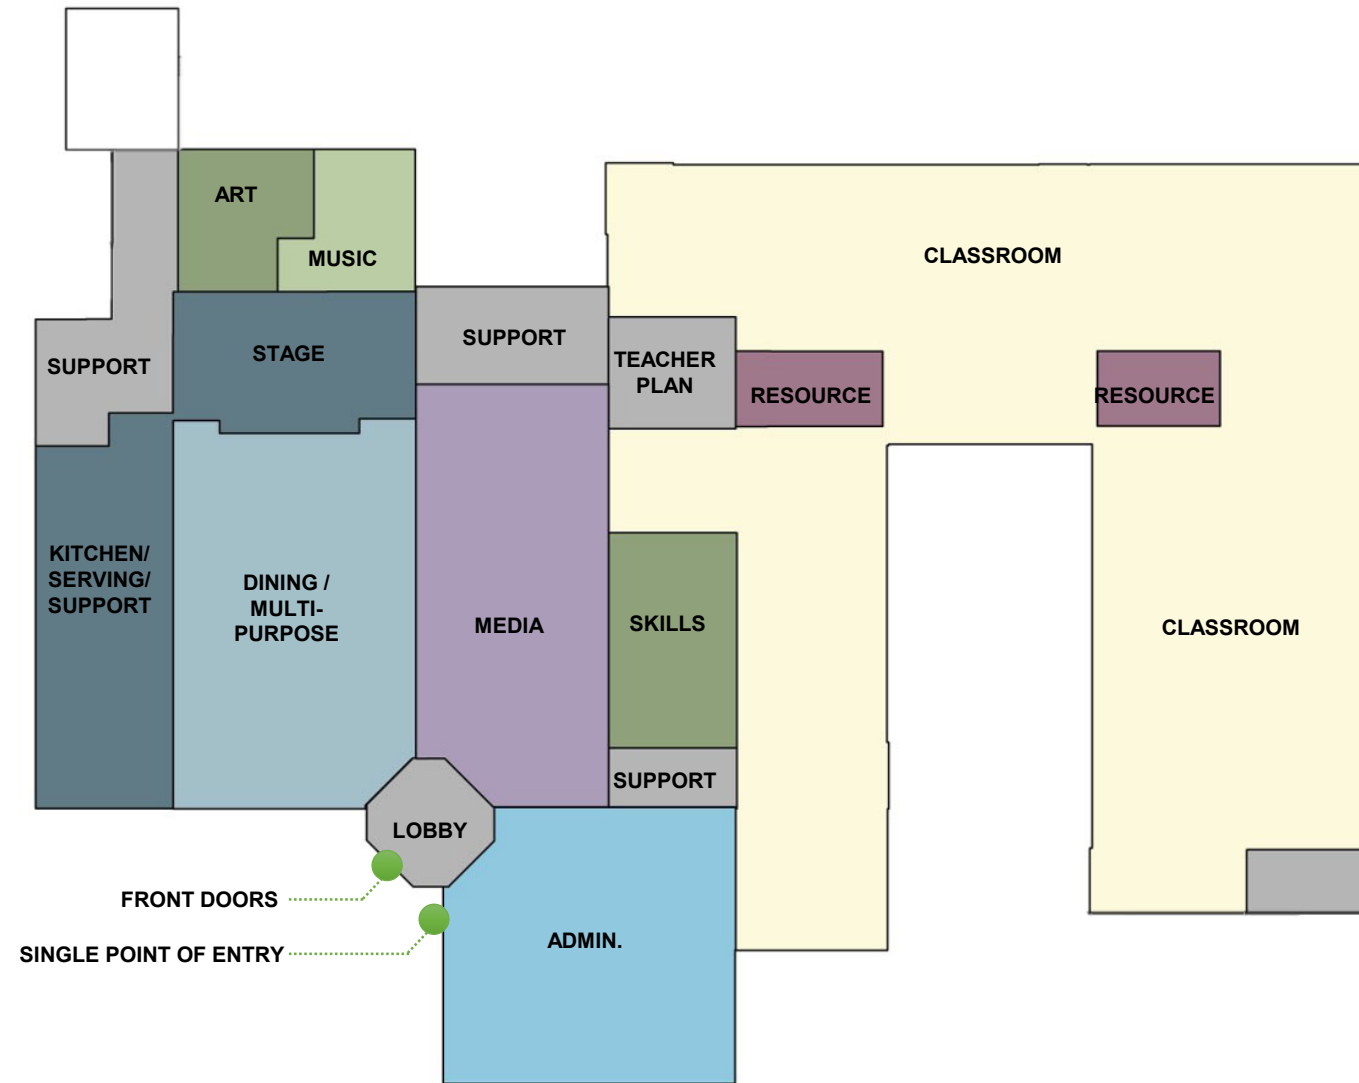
ART

MUSIC

CLASSROOM

SUPPORT

STAGE

SUPPORT

TEACHER PLAN

RESOURCE

RESOURCE

KITCHEN/ SERVING/ SUPPORT

DINING / MULTI-PURPOSE

MEDIA

SKILLS

CLASSROOM

SUPPORT

LOBBY

FRONT DOORS

SINGLE POINT OF ENTRY

ADMIN.